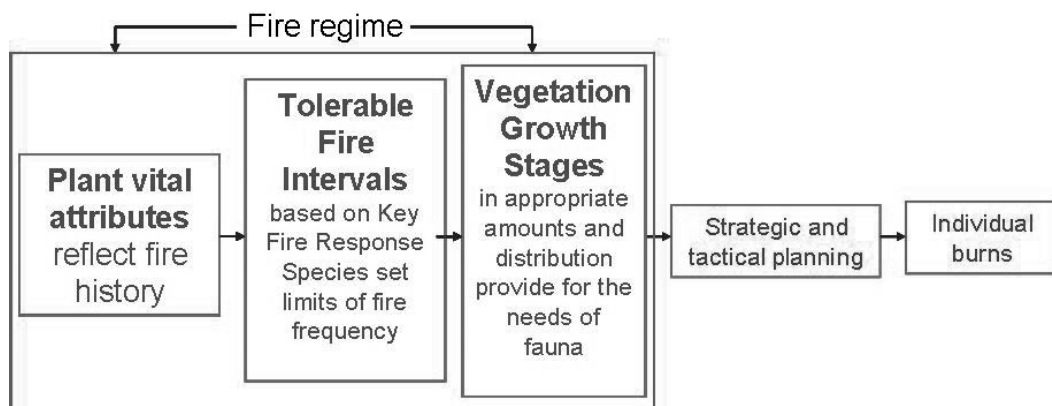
Fire regime

**Plant vital attributes** reflect fire history

**Tolerable Fire Intervals** based on Key Fire Response Species set limits of fire frequency

**Vegetation Growth Stages** in appropriate amounts and distribution provide for the needs of fauna

Strategic and tactical planning

Individual burns